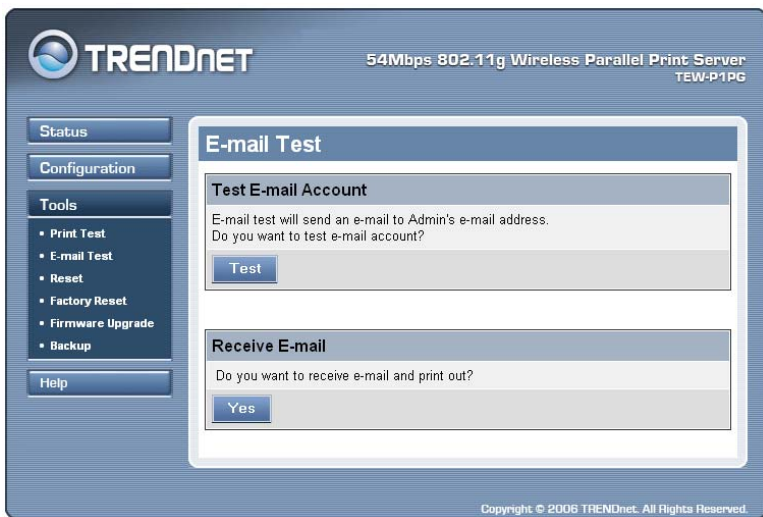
TRENDnET

54Mbps 802.11g Wireless Parallel Print Server
TEW-P1PG

Status

Configuration

Tools

• Print Test
• E-mail Test
• Reset
• Factory Reset
• Firmware Upgrade
• Backup

Help

E-mail Test

Test E-mail Account

E-mail test will send an e-mail to Admin's e-mail address.
Do you want to test e-mail account?

Test

Receive E-mail

Do you want to receive e-mail and print out?

Yes

Copyright © 2006 TRENDnet. All Rights Reserved.